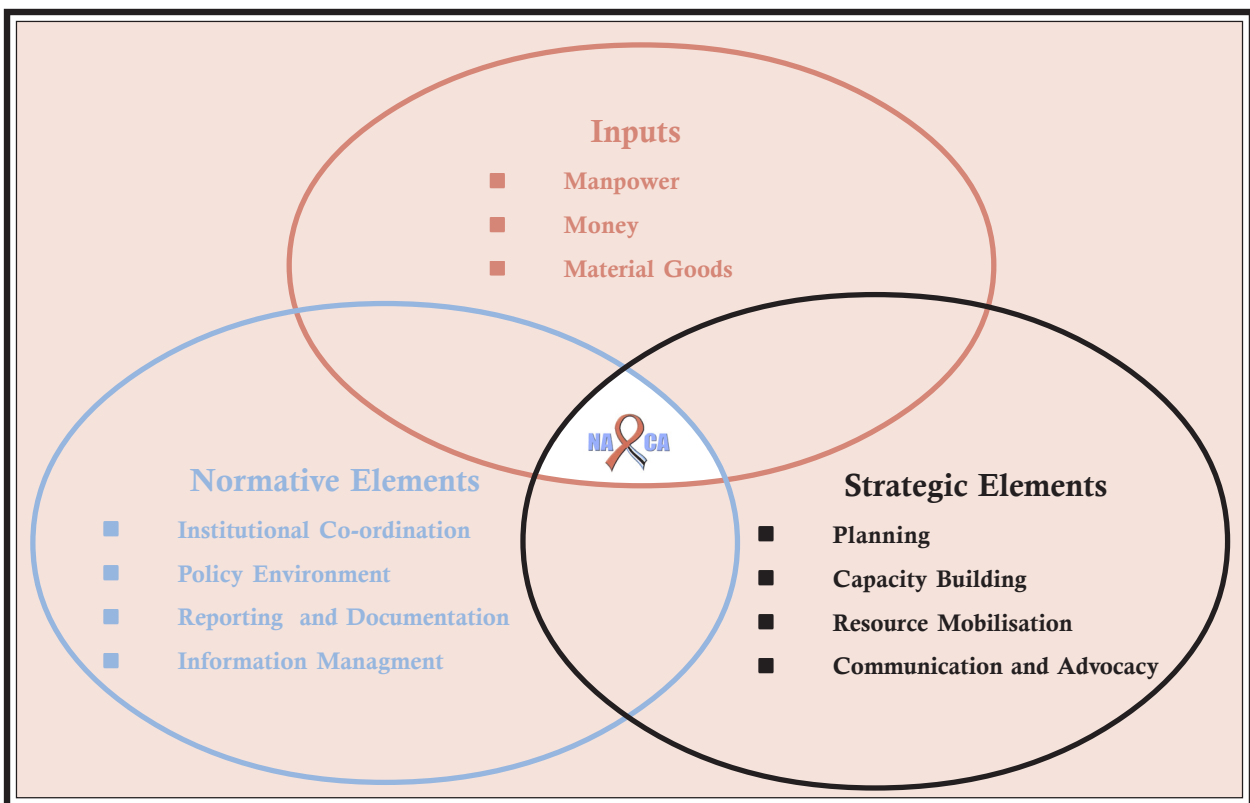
Inputs

- Manpower
- Money
- Material Goods

NACA

Normative Elements

- Institutional Co-ordination
- Policy Environment
- Reporting and Documentation
- Information Managment

Strategic Elements

- Planning
- Capacity Building
- Resource Mobilisation
- Communication and Advocacy